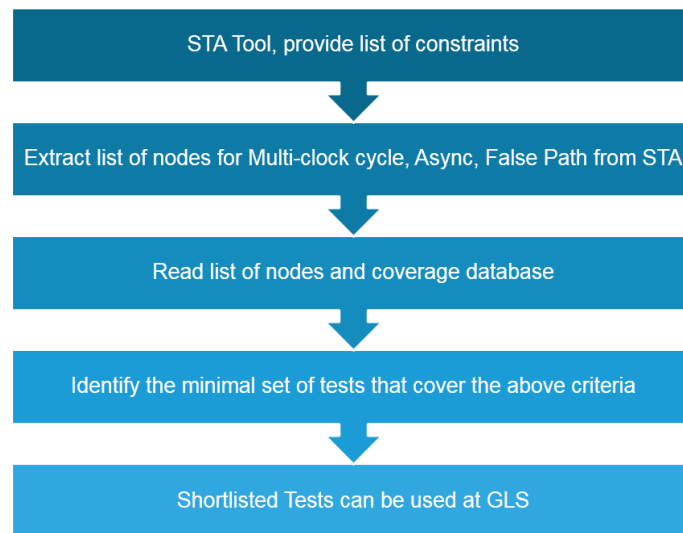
STA Tool, provide list of constraints

Extract list of nodes for Multi-clock cycle, Async, False Path from STA

Read list of nodes and coverage database

Identify the minimal set of tests that cover the above criteria

Shortlisted Tests can be used at GLS